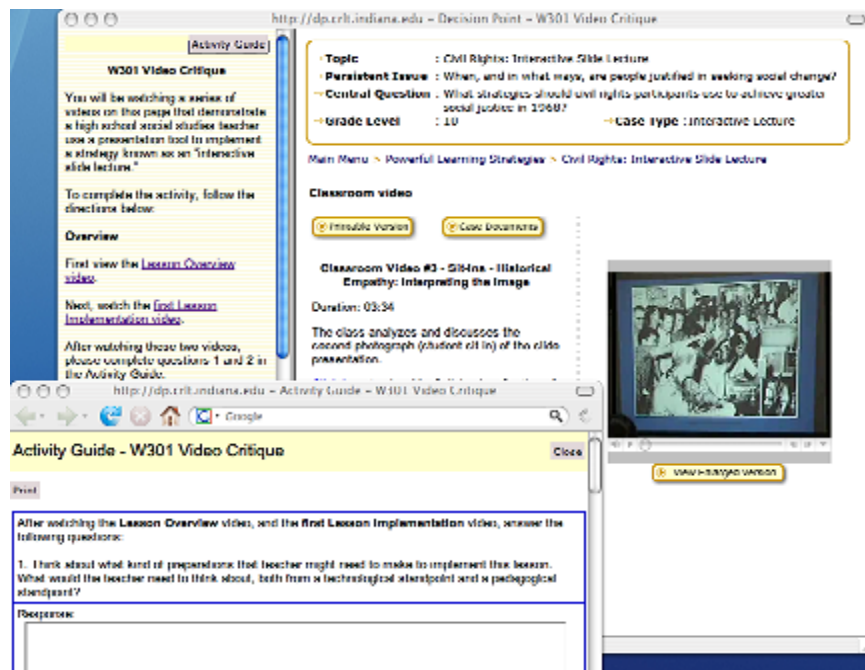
http://dp.crlt.indiana.edu - Decision Point - W301 Video Critique

Activity Guide

W301 Video Critique

You will be watching a series of videos on this page that demonstrate a high school social studies teacher use a presentation tool to implement a strategy known as an "interactive slide lecture."

To complete the activity, follow the directions below:

Overview

First view the Lesson Overview video.

Next, watch the first Lesson Implementation video.

After watching these two videos, please complete questions 1 and 2 in the Activity Guide.

Topic : Civil Rights: Interactive Slide Lecture
Persistent Issue : When, and in what ways, are people justified in seeking social change?
Central Question : What strategies should civil rights participants use to achieve greater social justice in 1960?
Grade Level : 10
Case Type : Interactive Lecture

Main Menu > Powerful Learning Strategies > Civil Rights: Interactive Slide Lecture

Classroom video

Printable Version
Case Documents

Classroom Video #3 - Sit-ins - Historical Empathy: Interpreting the Image

Duration: 03:34

The class analyzes and discusses the second photograph (student sit in) of the slide presentation.

View Enlarged Version

http://dp.crlt.indiana.edu - Activity Guide - W301 Video Critique

Google

Activity Guide - W301 Video Critique

Close

Print

After watching the Lesson Overview video, and the first Lesson Implementation video, answer the following questions:

1. Think about what kind of preparations that teacher might need to make to implement this lesson. What would the teacher need to think about, both from a technological standpoint and a pedagogical standpoint?

Response: